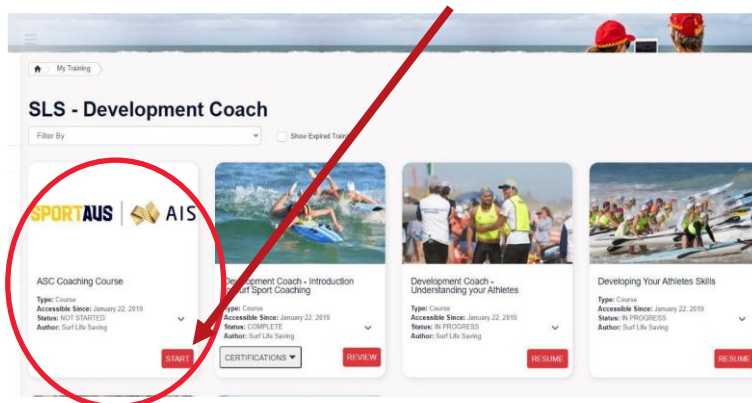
My Training

SLS - Development Coach

Filter By

Show Expired Traini

SPORTAUS | AIS

ASC Coaching Course

Type: Course
Accessible Since: January 22, 2019
Status: NOT STARTED
Author: Surf Life Saving

START

Development Coach - Introduction to Surf Sport Coaching

Type: Course
Accessible Since: January 22, 2019
Status: COMPLETE
Author: Surf Life Saving

CERTIFICATIONS

REVIEW

Development Coach - Understanding your Athletes

Type: Course
Accessible Since: January 22, 2019
Status: IN PROGRESS
Author: Surf Life Saving

RESUME

Developing Your Athletes Skills

Type: Course
Accessible Since: January 22, 2019
Status: IN PROGRESS
Author: Surf Life Saving

RESUME